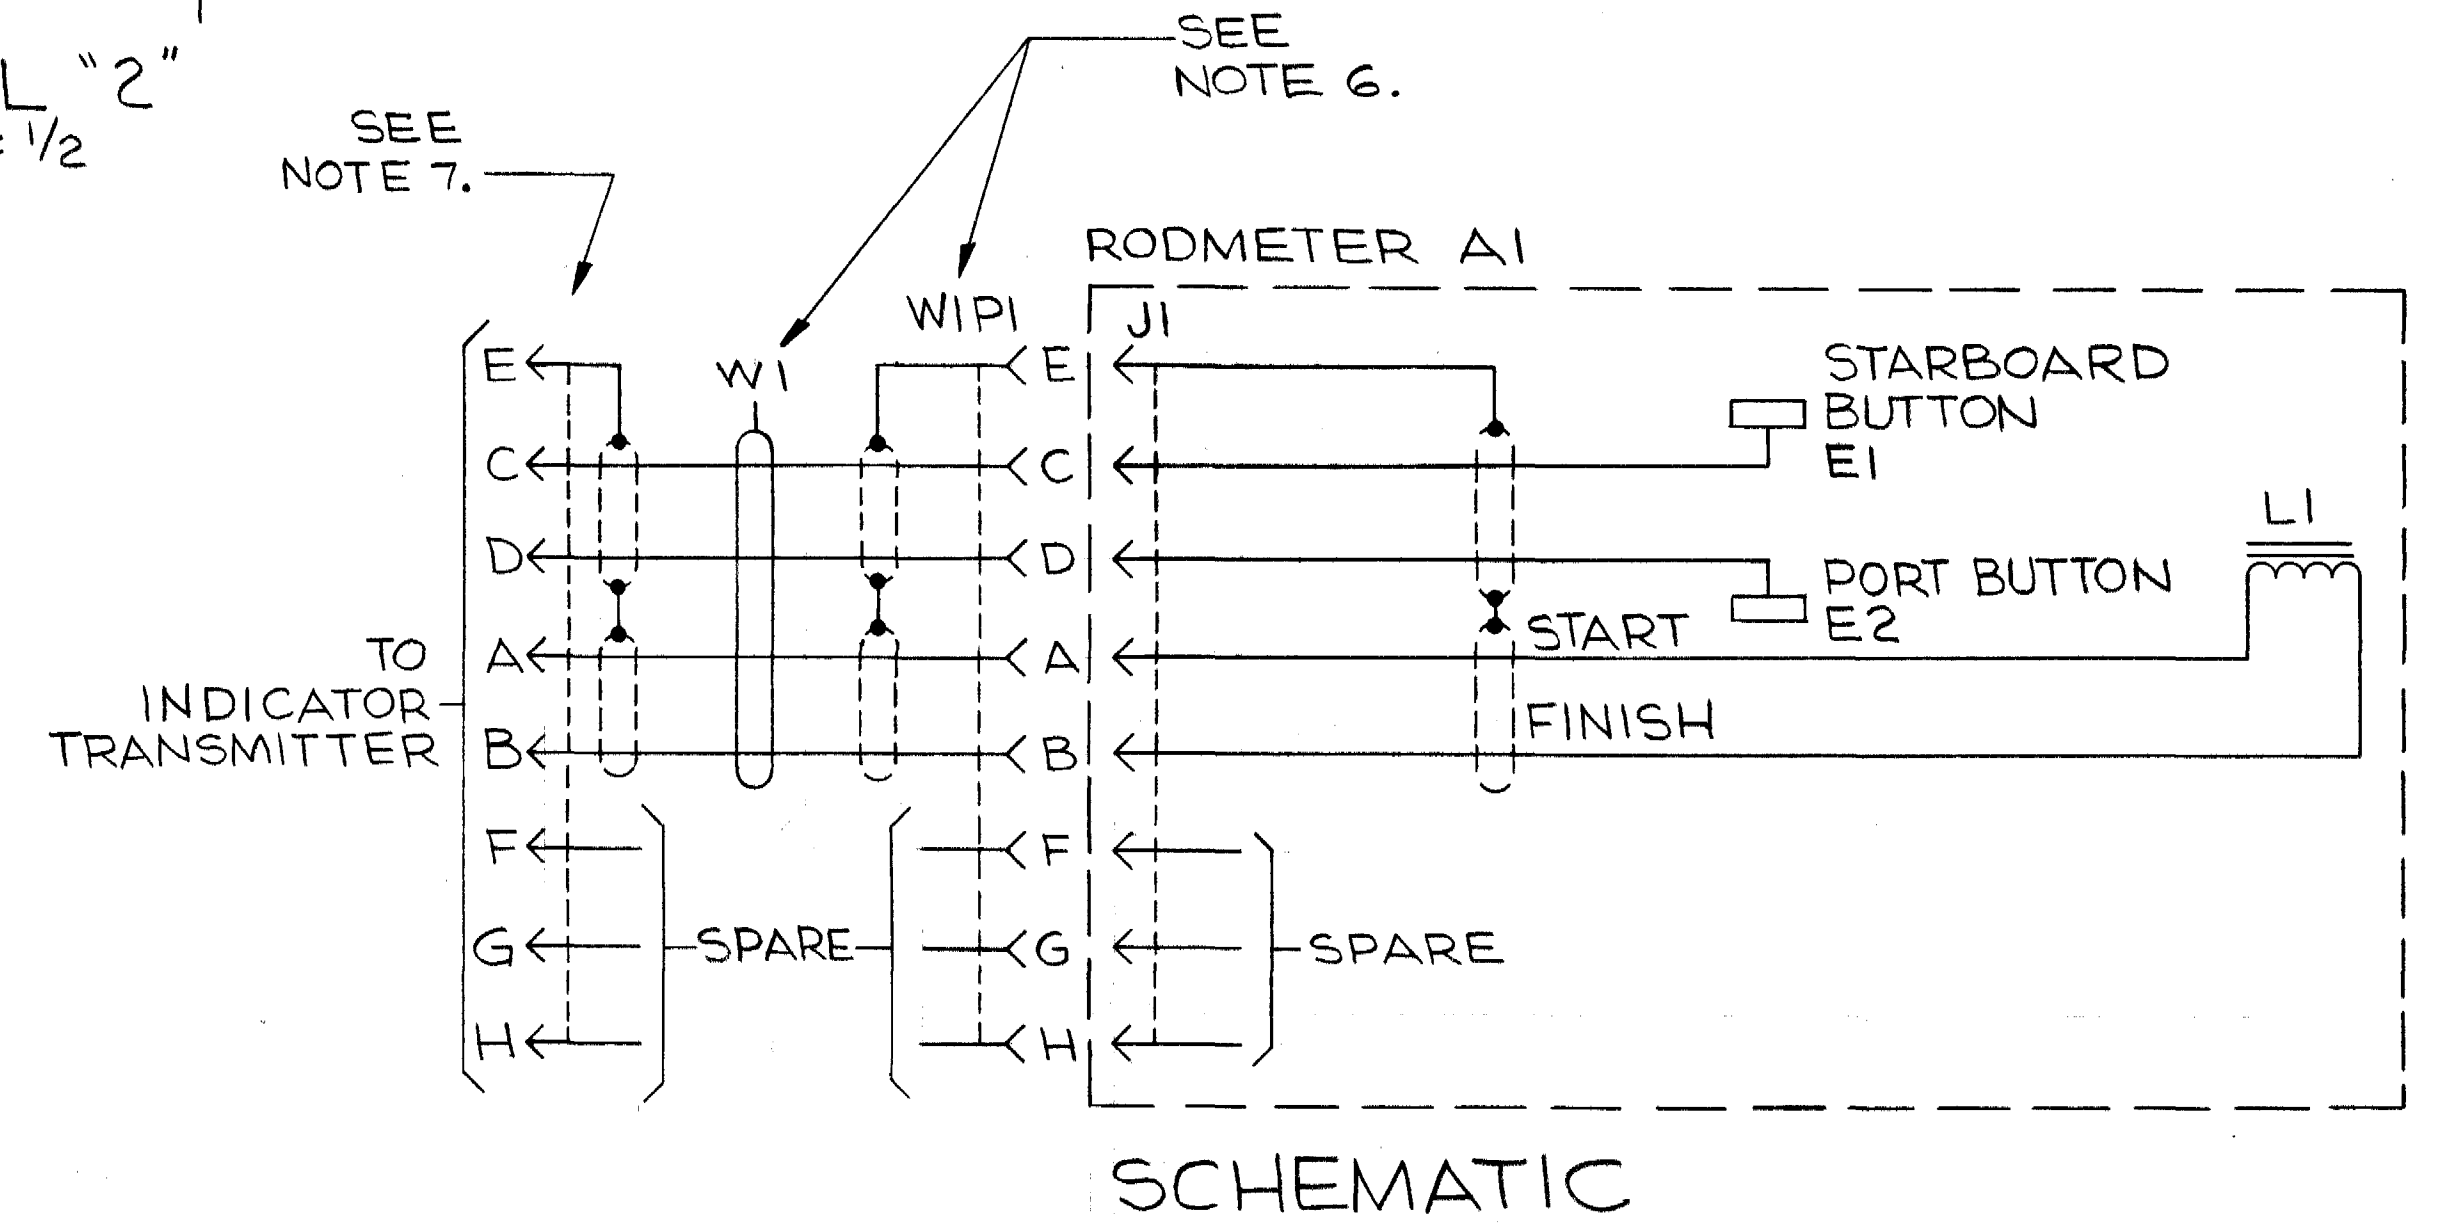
L "2"
: 1/2

SEE
NOTE 7.

SEE
NOTE 6.

RODMETER A1

W1P1

J1

W1

E
C
D
A
B
F
G
H

E
C
D
A
B
F
G
H

TO
INDICATOR
TRANSMITTER

STARBOARD
BUTTON
E1

L1

PORT BUTTON
E2

START

FINISH

SPARE

SPARE

SCHEMATIC